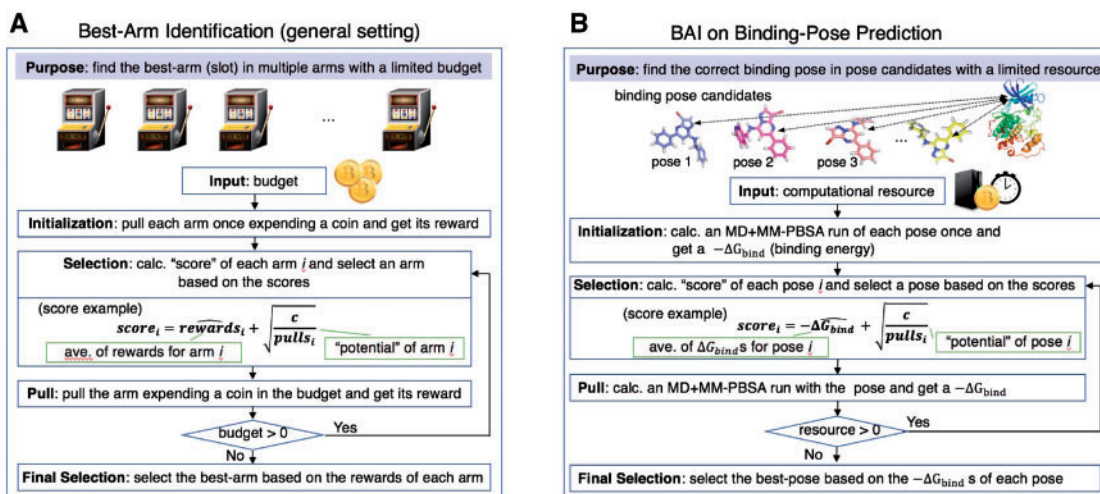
A Best-Arm Identification (general setting)

Purpose: find the best-arm (slot) in multiple arms with a limited budget

...

Input: budget

Initialization: pull each arm once expending a coin and get its reward

Selection: calc. "score" of each arm $i$ and select an arm based on the scores

(score example)

$score_i = \widehat{rewards}_i + \sqrt{\frac{c}{pulls_i}}$

ave. of rewards for arm $i$

"potential" of arm $i$

Pull: pull the arm expending a coin in the budget and get its reward

budget > 0

Yes

No

Final Selection: select the best-arm based on the rewards of each arm

B BAI on Binding-Pose Prediction

Purpose: find the correct binding pose in pose candidates with a limited resource

binding pose candidates

pose 1 pose 2 pose 3 ...

Input: computational resource

Initialization: calc. an MD+MM-PBSA run of each pose once and get a $-\Delta G_{\mathrm{bind}}$ (binding energy)

Selection: calc. "score" of each pose $i$ and select a pose based on the scores

(score example)

$score_i = -\widehat{\Delta G_{bind}} + \sqrt{\frac{c}{pulls_i}}$

ave. of $\Delta G_{bind}$s for pose $i$

"potential" of pose $i$

Pull: calc. an MD+MM-PBSA run with the pose and get a $-\Delta G_{\mathrm{bind}}$

resource > 0

Yes

No

Final Selection: select the best-pose based on the $-\Delta G_{\mathrm{bind}}$ s of each pose